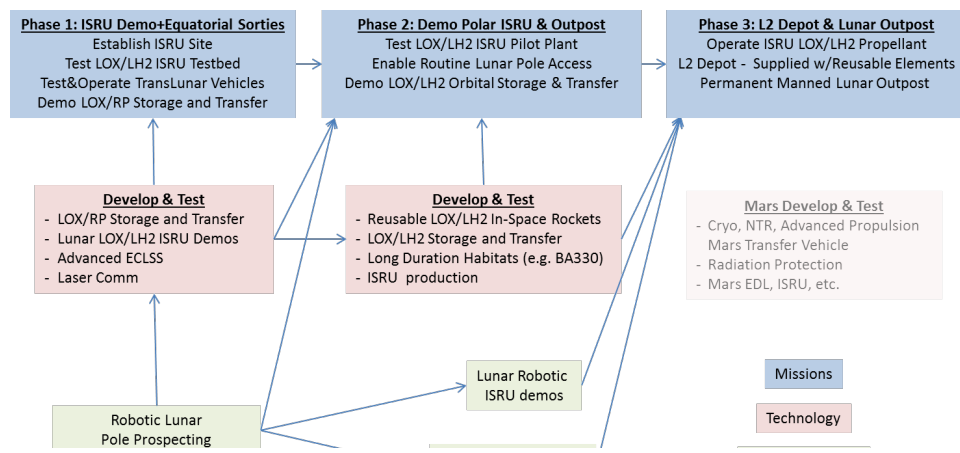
Phase 1: ISRU Demo+Equatorial Sorties
Establish ISRU Site
Test LOX/LH2 ISRU Testbed
Test&Operate TransLunar Vehicles
Demo LOX/RP Storage and Transfer

Phase 2: Demo Polar ISRU & Outpost
Test LOX/LH2 ISRU Pilot Plant
Enable Routine Lunar Pole Access
Demo LOX/LH2 Orbital Storage & Transfer

Phase 3: L2 Depot & Lunar Outpost
Operate ISRU LOX/LH2 Propellant
L2 Depot - Supplied w/Reusable Elements
Permanent Manned Lunar Outpost

Develop & Test
- LOX/RP Storage and Transfer
- Lunar LOX/LH2 ISRU Demos
- Advanced ECLSS
- Laser Comm

Develop & Test
- Reusable LOX/LH2 In-Space Rockets
- LOX/LH2 Storage and Transfer
- Long Duration Habitats (e.g. BA330)
- ISRU production

Mars Develop & Test
- Cryo, NTR, Advanced Propulsion Mars Transfer Vehicle
- Radiation Protection
- Mars EDL, ISRU, etc.

Lunar Robotic ISRU demos

Missions

Technology

Robotic Lunar Pole Prospecting